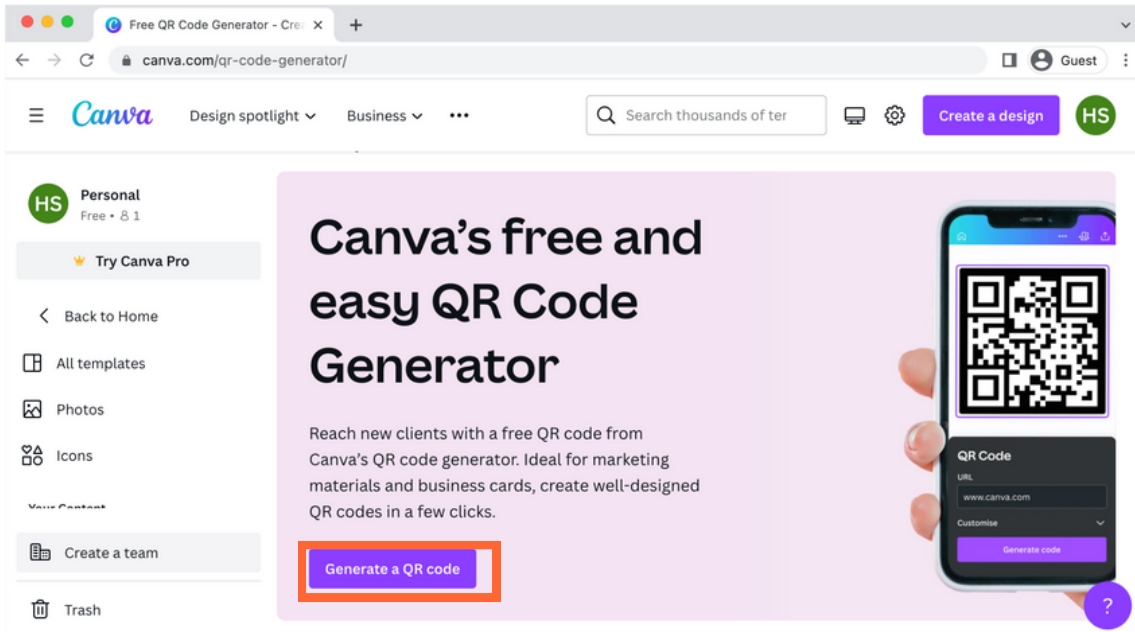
Free QR Code Generator - Cre

canva.com/qr-code-generator/

Guest

Canva

Design spotlight

Business

•••

Search thousands of ter

Create a design

HS

HS

Personal

Free • 8 1

Try Canva Pro

Back to Home

All templates

Photos

Icons

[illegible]

Create a team

Trash

Canva's free and easy QR Code Generator

Reach new clients with a free QR code from Canva's QR code generator. Ideal for marketing materials and business cards, create well-designed QR codes in a few clicks.

Generate a QR code

QR Code

URL

www.canva.com

Customise

Generate code

?